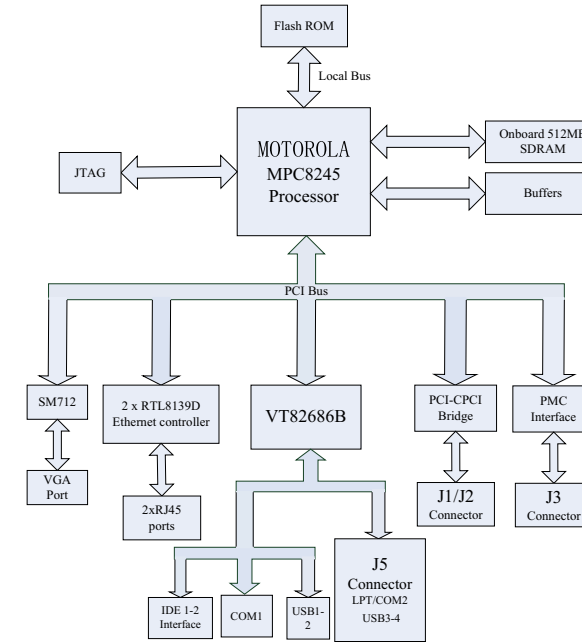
Flash ROM

Local Bus

MOTOROLA
MPC8245
Processor

JTAG

Onboard 512MB
SDRAM

Buffers

PCI Bus

SM712

VGA
Port

2 x RTL8139D
Ethernet controller

2xRJ45
ports

VT82686B

PCI-CPCI
Bridge

J1/J2
Connector

PMC
Interface

J3
Connector

J5
Connector
LPT/COM2
USB3-4

IDE 1-2
Interface

COM1

USB1-2